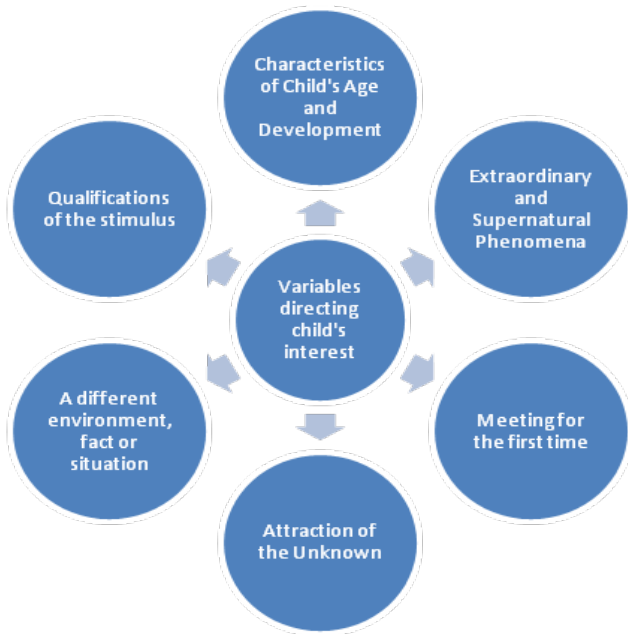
Variables directing child's interest

Characteristics of Child's Age and Development

Extraordinary and Supernatural Phenomena

Meeting for the first time

Attraction of the Unknown

A different environment, fact or situation

Qualifications of the stimulus